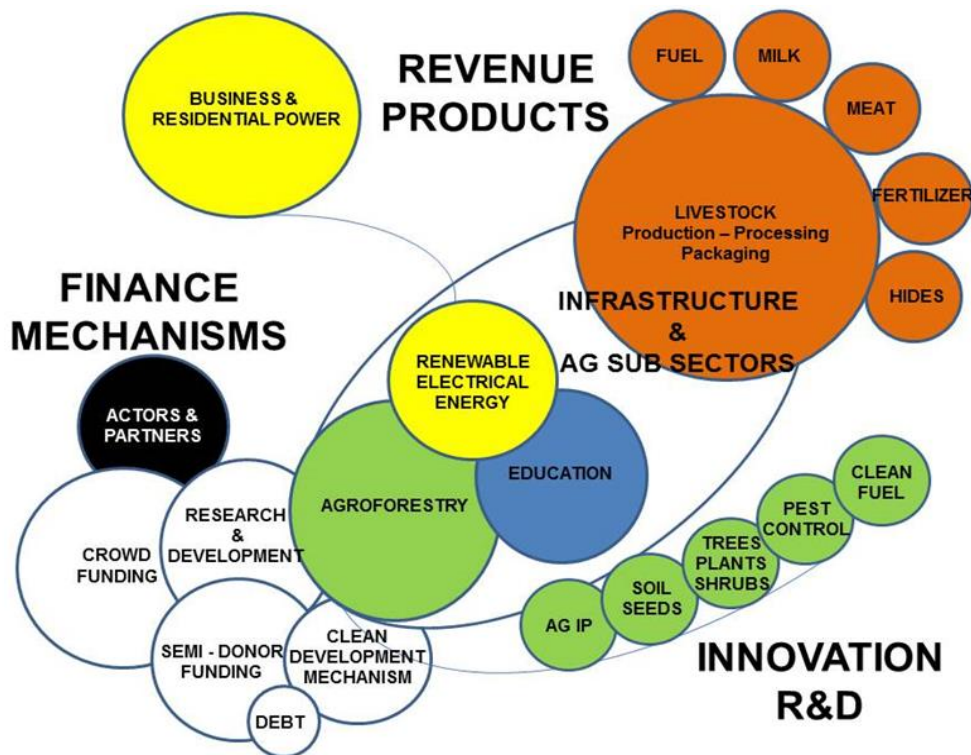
REVENUE PRODUCTS

BUSINESS & RESIDENTIAL POWER

FUEL

MILK

MEAT

FERTILIZER

HIDES

LIVESTOCK
Production – Processing
Packaging

INFRASTRUCTURE & AG SUB SECTORS

FINANCE MECHANISMS

RENEWABLE ELECTRICAL ENERGY

ACTORS & PARTNERS

EDUCATION

AGROFORESTRY

RESEARCH & DEVELOPMENT

CROWD FUNDING

SEMI - DONOR FUNDING

CLEAN DEVELOPMENT MECHANISM

DEBT

CLEAN FUEL

PEST CONTROL

TREES PLANTS SHRUBS

SOIL SEEDS

AG IP

INNOVATION R&D